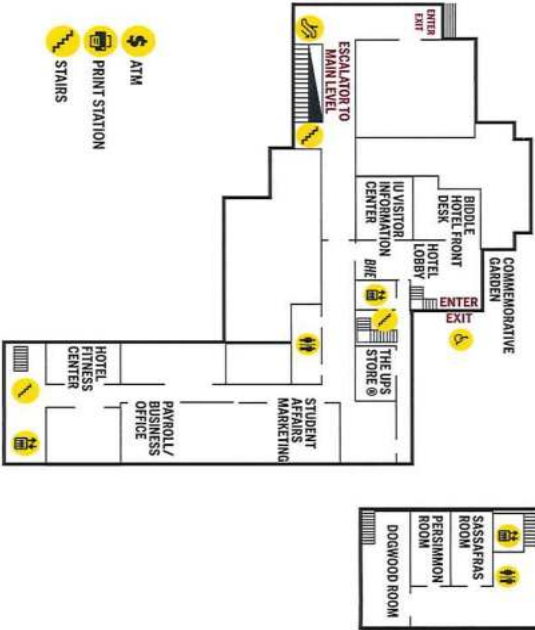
STAIRS
PRINT STATION
ATM
ENTER
EXIT
ESCALATOR TO MAIN LEVEL
IU VISITOR INFORMATION CENTER
BIDDLE HOTEL FRONT DESK
HOTEL LOBBY
COMMEMORATIVE GARDEN
BHE
ENTER
EXIT
THE UPS STORE ®
HOTEL FITNESS CENTER
PAYROLL/ BUSINESS OFFICE
STUDENT AFFAIRS MARKETING
SASSAFRAS ROOM
PERSIMMON ROOM
DOGWOOD ROOM